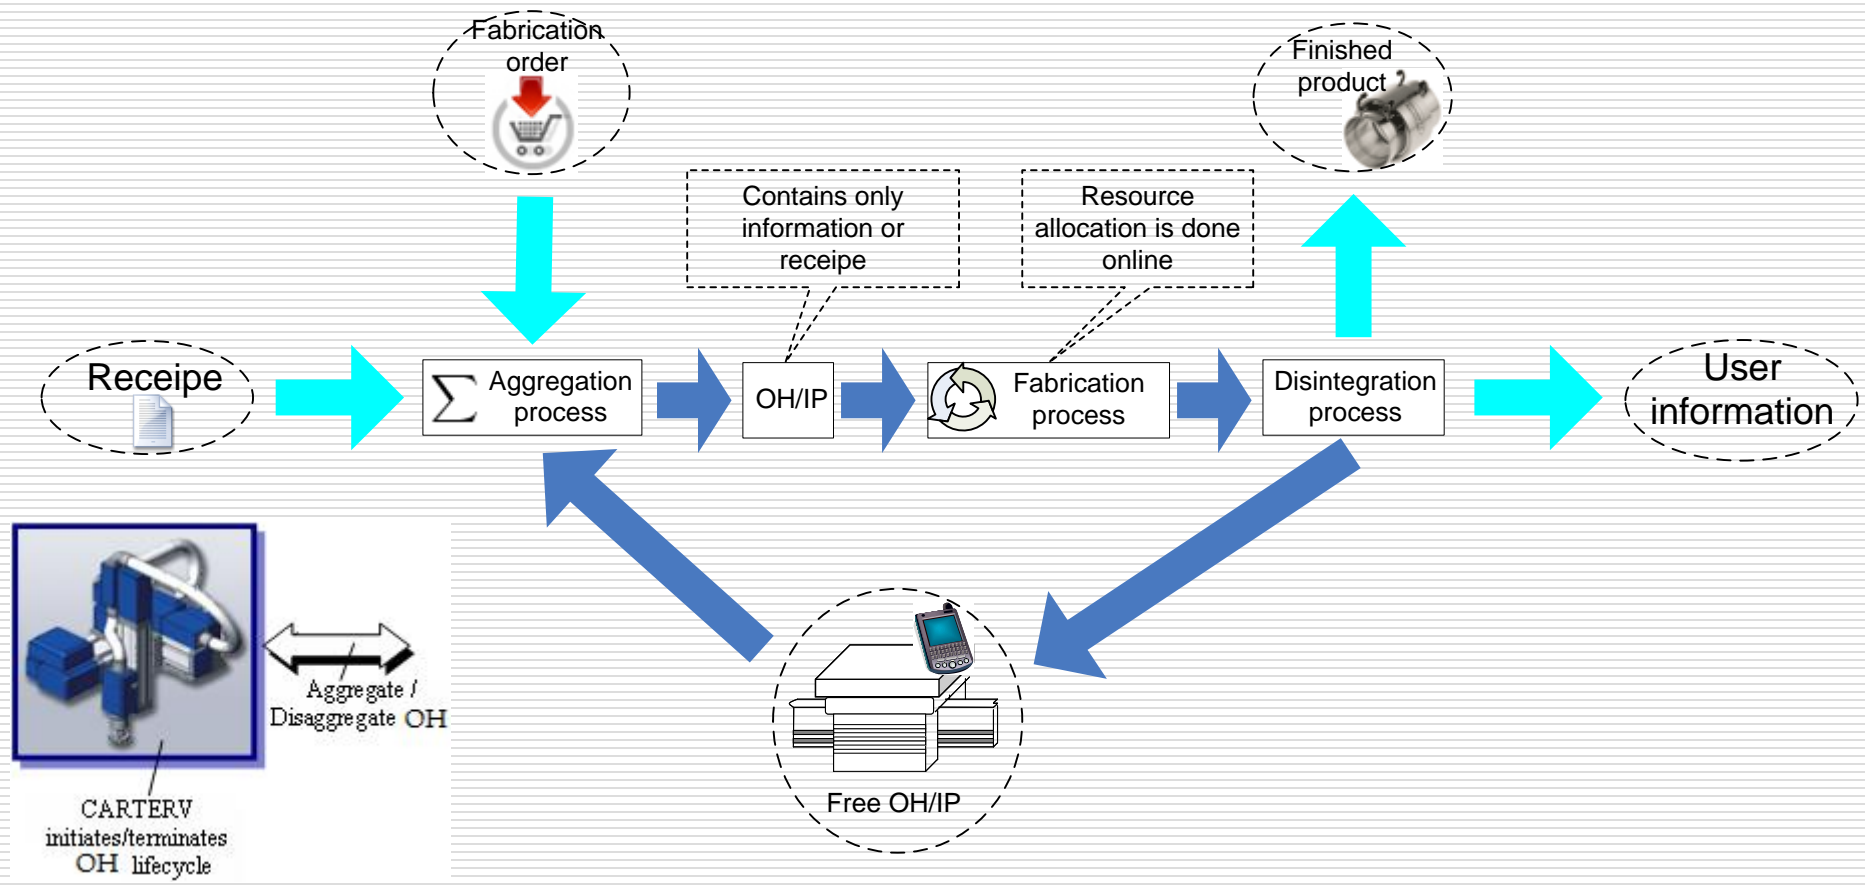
Fabrication order

Finished product

Contains only information or receipe

Resource allocation is done online

Receipe

$\sum$ Aggregation process

OH/IP

Fabrication process

Disintegration process

User information

Aggregate / Disaggregate OH

CARTERV initiates/terminates OH lifecycle

Free OH/IP